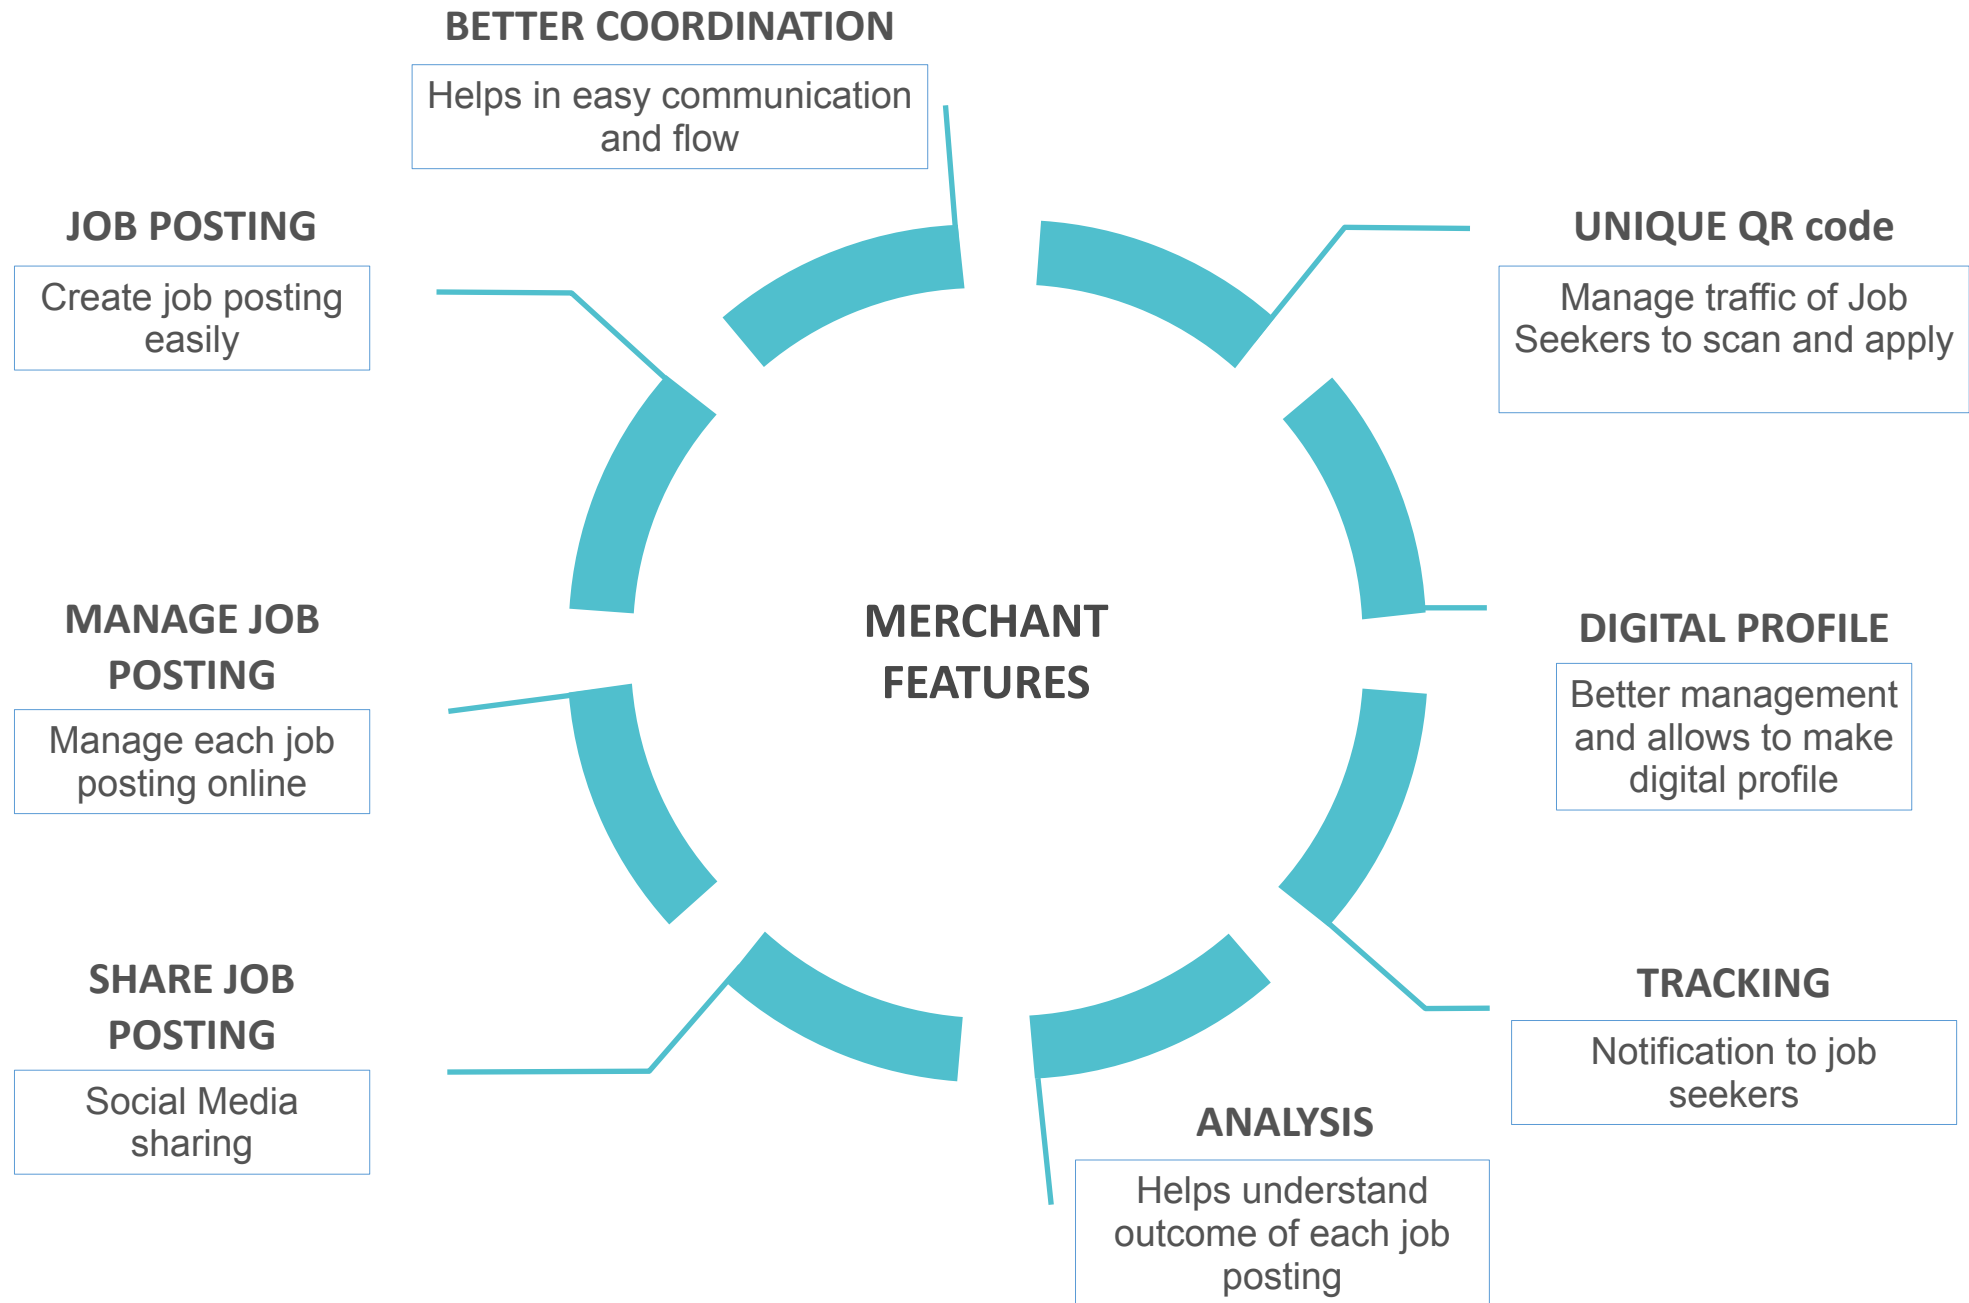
BETTER COORDINATION

Helps in easy communication and flow

JOB POSTING

Create job posting easily

UNIQUE QR code

Manage traffic of Job Seekers to scan and apply

MANAGE JOB POSTING

Manage each job posting online

MERCHANT FEATURES

DIGITAL PROFILE

Better management and allows to make digital profile

SHARE JOB POSTING

Social Media sharing

TRACKING

Notification to job seekers

ANALYSIS

Helps understand outcome of each job posting